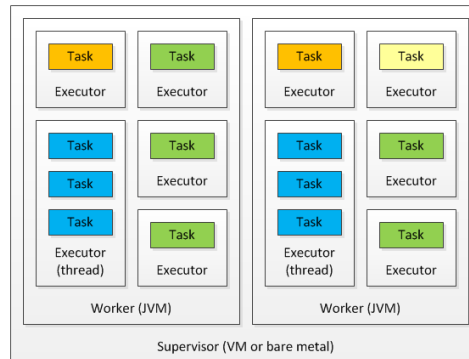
Task

Executor

Task

Executor

Task

Task

Task

Executor (thread)

Task

Executor

Task

Executor

Worker (JVM)

Task

Executor

Task

Executor

Task

Task

Task

Executor (thread)

Task

Executor

Task

Executor

Worker (JVM)

Supervisor (VM or bare metal)